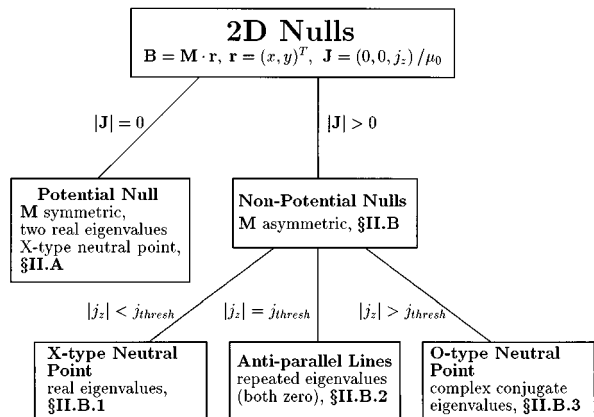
**2D Nulls**
$\mathbf{B} = \mathbf{M} \cdot \mathbf{r}$, $\mathbf{r} = (x, y)^T$, $\mathbf{J} = (0, 0, j_z)/\mu_0$

$|\mathbf{J}| = 0$

$|\mathbf{J}| > 0$

**Potential Null**
**M** symmetric, two real eigenvalues X-type neutral point, **§II.A**

**Non-Potential Nulls**
**M** asymmetric, **§II.B**

$|j_z| < j_{thresh}$

$|j_z| = j_{thresh}$

$|j_z| > j_{thresh}$

**X-type Neutral Point**
real eigenvalues, **§II.B.1**

**Anti-parallel Lines**
repeated eigenvalues (both zero), **§II.B.2**

**O-type Neutral Point**
complex conjugate eigenvalues, **§II.B.3**